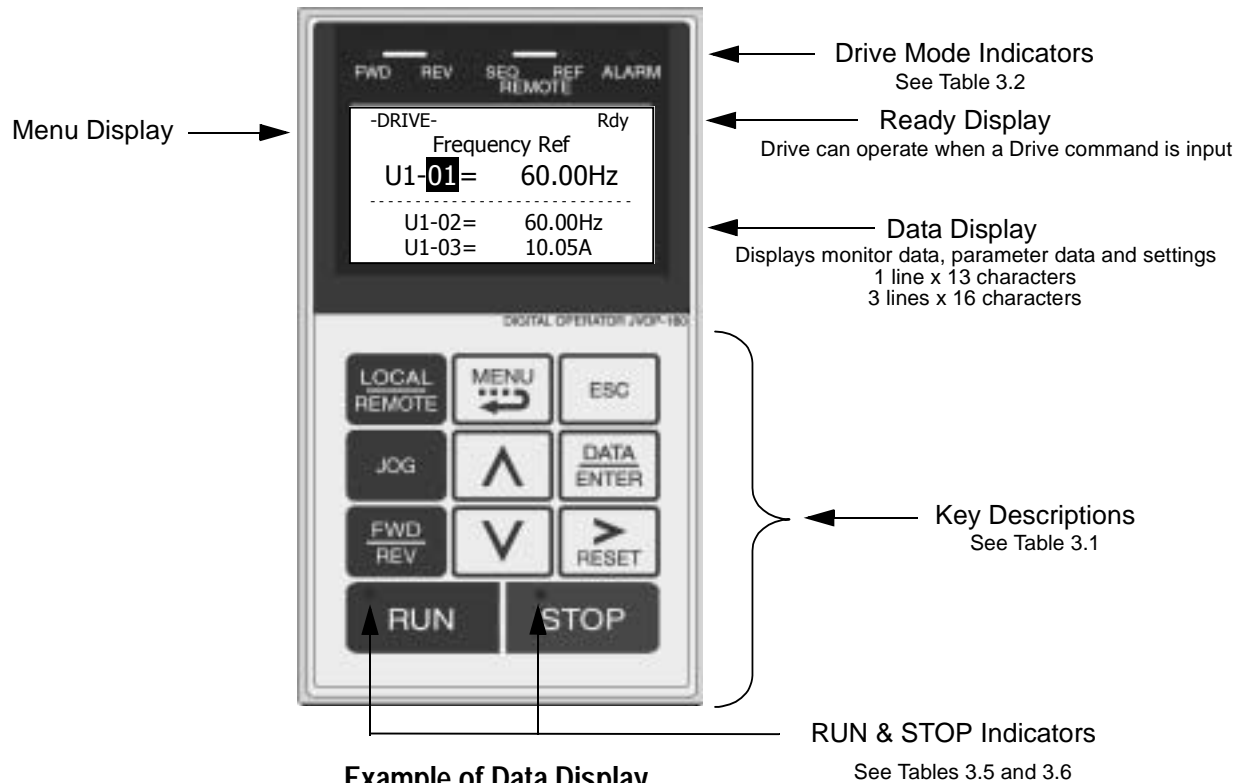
FWD REV SEQ REF ALARM
REMOTE

Drive Mode Indicators
See Table 3.2

Menu Display

-DRIVE- Rdy
Frequency Ref
U1-01= 60.00Hz
U1-02= 60.00Hz
U1-03= 10.05A

Ready Display
Drive can operate when a Drive command is input

Data Display
Displays monitor data, parameter data and settings
1 line x 13 characters
3 lines x 16 characters

DIGITAL OPERATOR JVOP-180

LOCAL REMOTE
MENU
ESC
JOG
DATA ENTER
FWD REV
RESET
RUN
STOP

Key Descriptions
See Table 3.1

RUN & STOP Indicators
See Tables 3.5 and 3.6

Example of Data Display